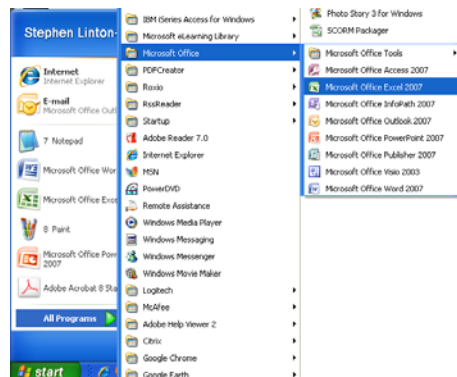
Stephen Linton-

Internet
Internet Explorer

E-mail
Microsoft Office Outl

7 Notepad

Microsoft Office Wor

Microsoft Office Exce

8 Paint

Microsoft Office Powe 2007

Adobe Acrobat 8 Sta

All Programs

start

IBM iSeries Access for Windows
Microsoft eLearning Library
Microsoft Office
PDFCreator
Roxio
RssReader
Startup
Adobe Reader 7.0
Internet Explorer
MSN
PowerDVD
Remote Assistance
Windows Media Player
Windows Messaging
Windows Messenger
Windows Movie Maker
Logitech
McAfee
Adobe Help Viewer 2
Citrix
Google Chrome
Google Earth

Photo Story 3 for Windows
SCORM Packager

Microsoft Office Tools
Microsoft Office Access 2007
Microsoft Office Excel 2007
Microsoft Office InfoPath 2007
Microsoft Office Outlook 2007
Microsoft Office PowerPoint 2007
Microsoft Office Publisher 2007
Microsoft Office Visio 2003
Microsoft Office Word 2007